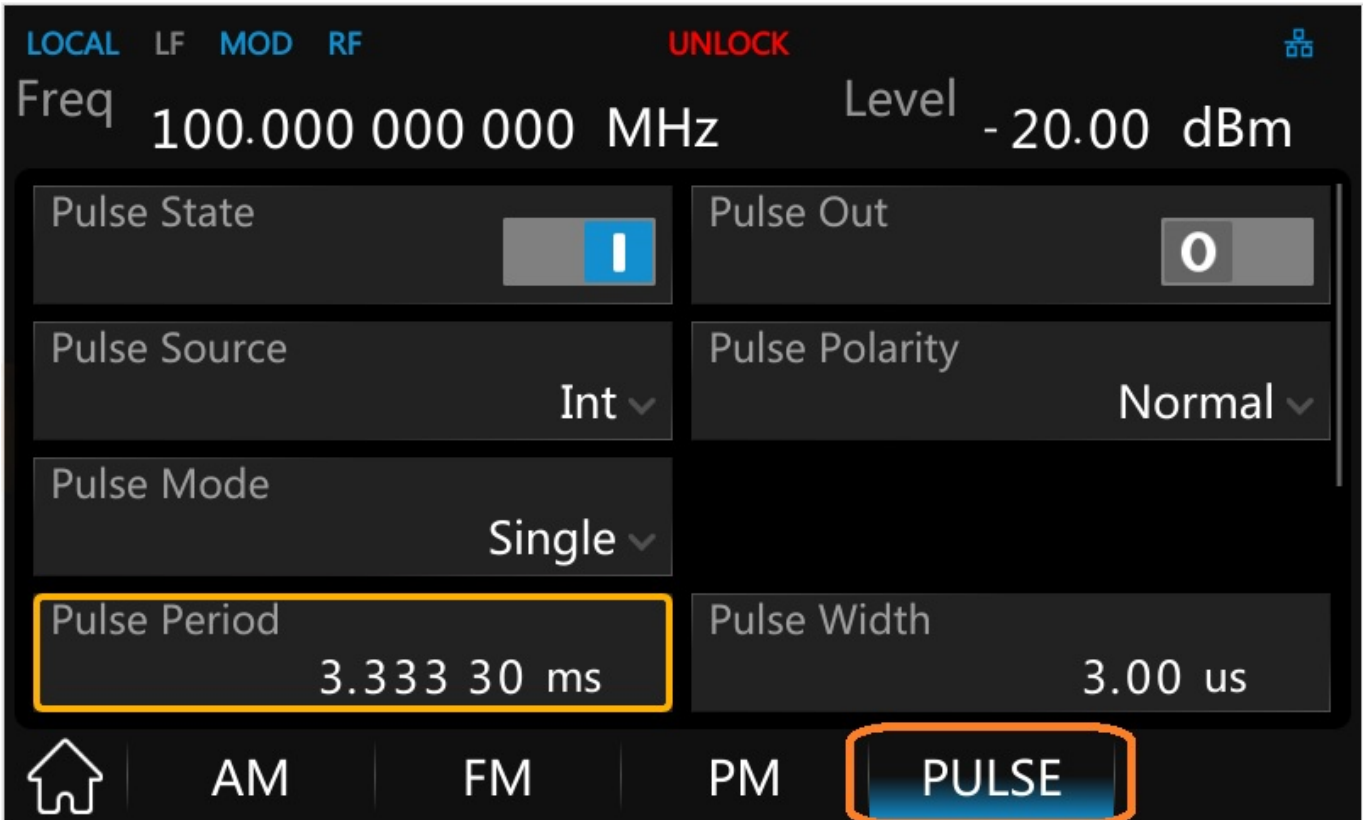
LOCAL LF MOD RF UNLOCK

Freq 100.000 000 000 MHz Level - 20.00 dBm

Pulse State
I

Pulse Out
O

Pulse Source
Int

Pulse Polarity
Normal

Pulse Mode
Single

Pulse Period
3.333 30 ms

Pulse Width
3.00 us

AM FM PM PULSE